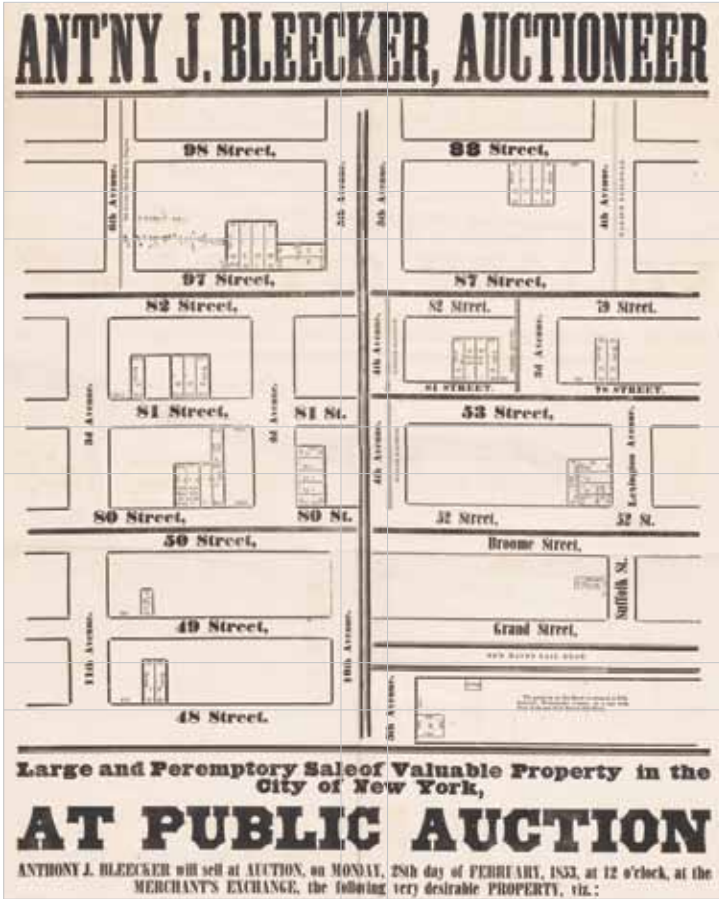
ANT'NY J. BLEECKER, AUCTIONEER

98 Street,

6th Avenue.

5th Avenue.

97 Street,

88 Street,

5th Avenue.

4th Avenue.

87 Street,

82 Street,

3d Avenue.

81 Street,

2d Avenue.

81 St.

80 Street,

80 St.

4th Avenue.

82 Street.

81 STREET.

3d Avenue.

79 Street.

78 STREET.

53 Street,

4th Avenue.

Lexington Avenue.

52 Street.

52 St.

50 Street,

11th Avenue.

49 Street,

48 Street.

10th Avenue.

Broome Street,

Suffolk St.

Grand Street,

NEW HAVEN RAIL ROAD

5th Avenue.

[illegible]

Large and Peremptory Saleof Valuable Property in the City of New York,

AT PUBLIC AUCTION

ANTHONY J. BLEECKER will sell at AUCTION, on MONDAY, 28th day of FEBRUARY, 1853, at 12 o'clock, at the MERCHANT'S EXCHANGE, the following very desirable PROPERTY, viz.: